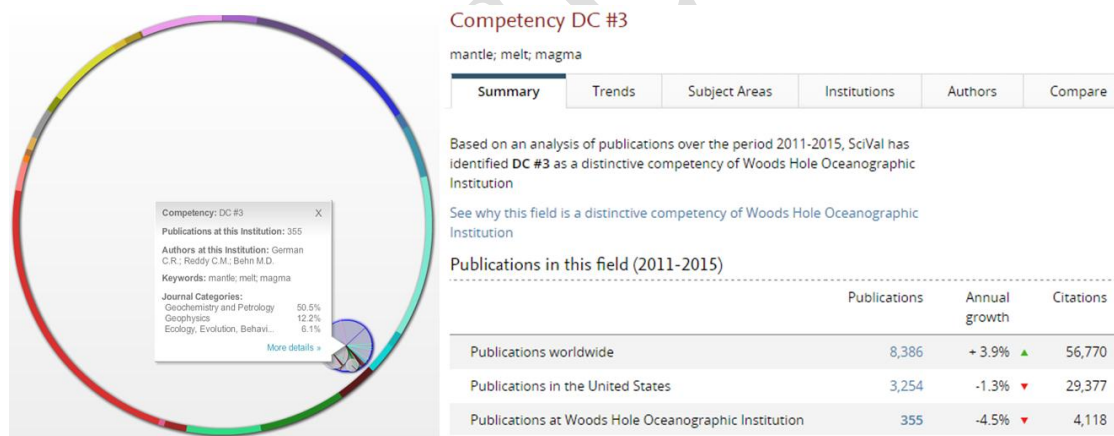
Competency: DC #3 X

Publications at this Institution: 355

Authors at this Institution: German C.R.; Reddy C.M.; Behn M.D.

Keywords: mantle; melt; magma

Journal Categories:

| | |
|---|---|
| Geochemistry and Petrology | 50.5% |
| Geophysics | 12.2% |
| Ecology, Evolution, Behavi... | 6.1% |

More details »

Competency DC #3

mantle; melt; magma

Summary | Trends | Subject Areas | Institutions | Authors | Compare

Based on an analysis of publications over the period 2011-2015, SciVal has identified **DC #3** as a distinctive competency of Woods Hole Oceanographic Institution

See why this field is a distinctive competency of Woods Hole Oceanographic Institution

Publications in this field (2011-2015)

| | Publications | Annual growth | Citations |
|---|---|---|---|
| Publications worldwide | 8,386 | + 3.9% ▲ | 56,770 |
| Publications in the United States | 3,254 | -1.3% ▼ | 29,377 |
| Publications at Woods Hole Oceanographic Institution | 355 | -4.5% ▼ | 4,118 |